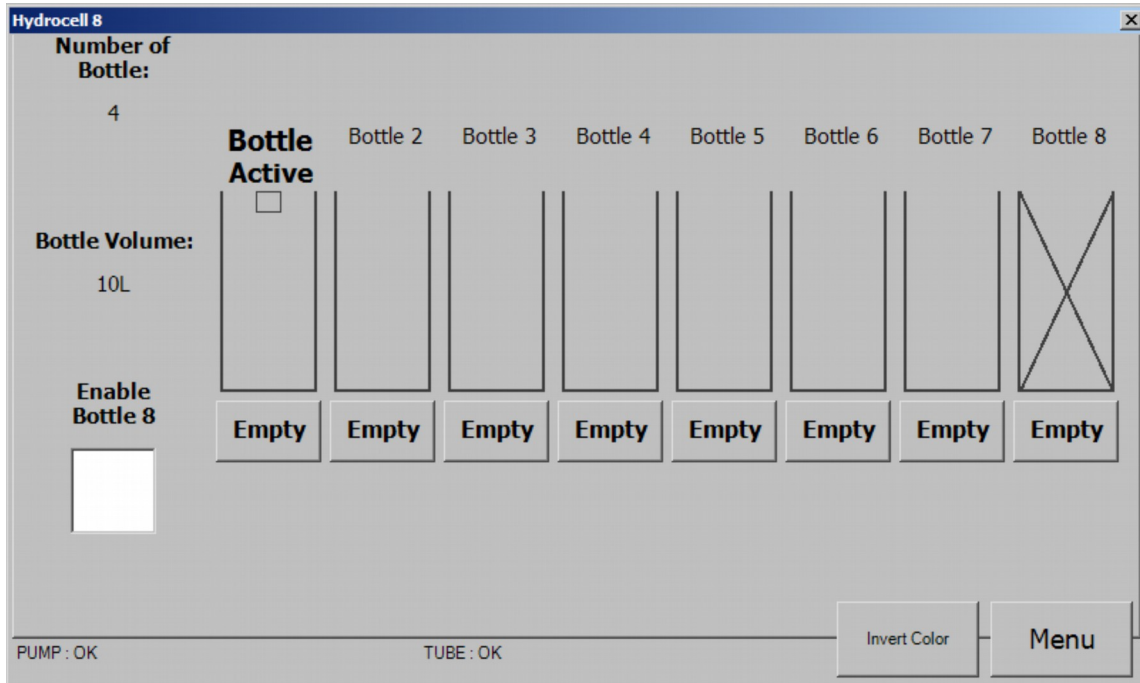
Hydrocell 8

Number of Bottle:

4

Bottle Active

Bottle 2

Bottle 3

Bottle 4

Bottle 5

Bottle 6

Bottle 7

Bottle 8

Bottle Volume:

10L

Enable Bottle 8

Empty

Empty

Empty

Empty

Empty

Empty

Empty

Empty

Invert Color

Menu

PUMP : OK

TUBE : OK